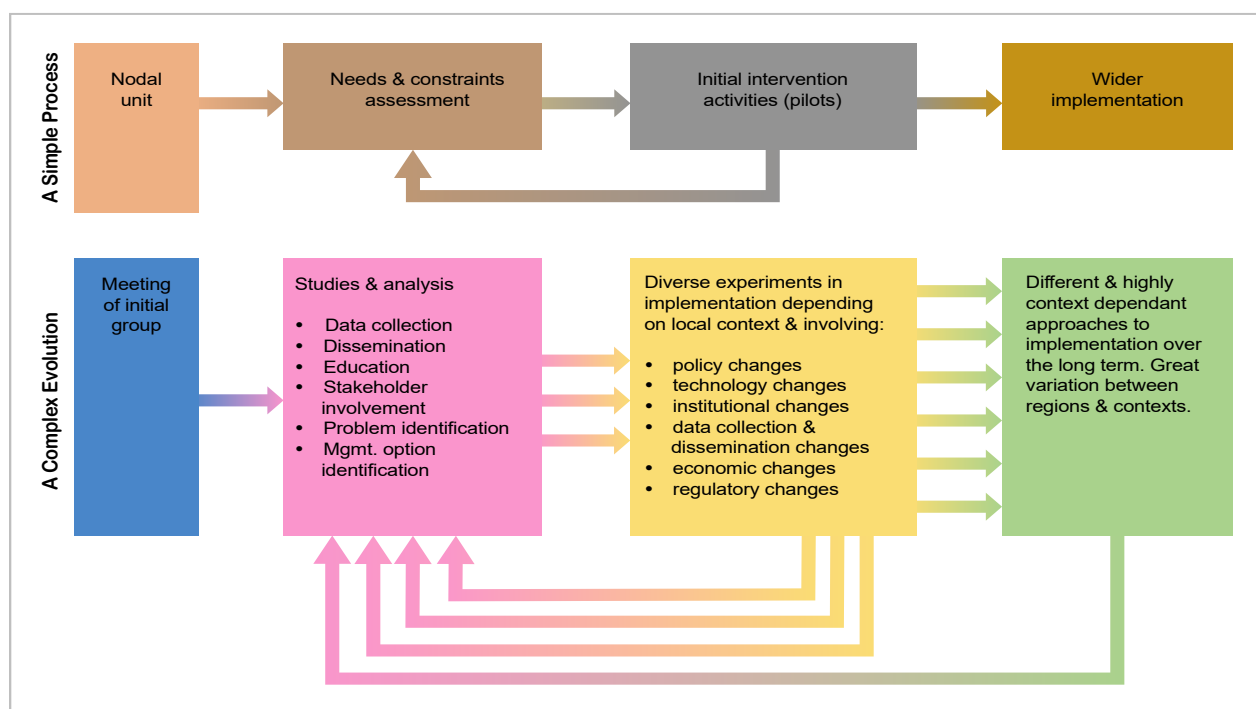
A Simple Process

Nodal unit

Needs & constraints assessment

Initial intervention activities (pilots)

Wider implementation

A Complex Evolution

Meeting of initial group

Studies & analysis

- Data collection
- Dissemination
- Education
- Stakeholder involvement
- Problem identification
- Mgmt. option identification

Diverse experiments in implementation depending on local context & involving:

- policy changes
- technology changes
- institutional changes
- data collection & dissemination changes
- economic changes
- regulatory changes

Different & highly context dependant approaches to implementation over the long term. Great variation between regions & contexts.